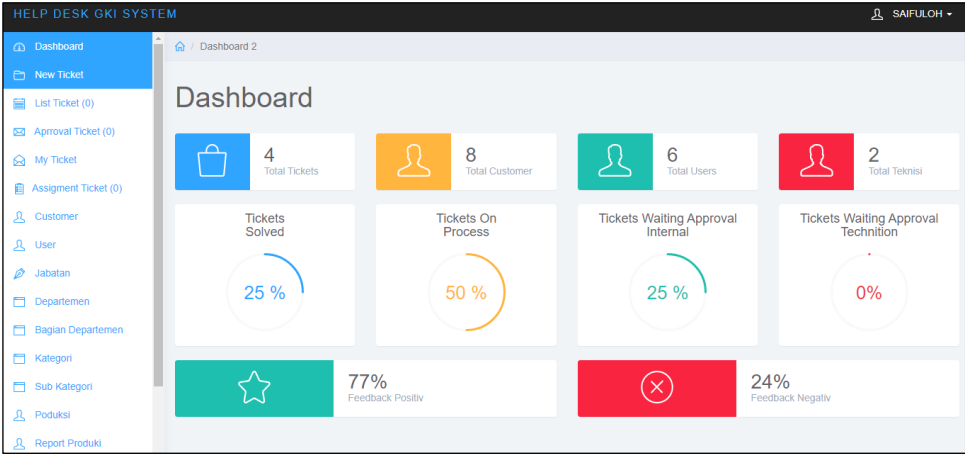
HELP DESK GKI SYSTEM

SAIFULOH

Dashboard
New Ticket
List Ticket (0)
Aprroval Ticket (0)
My Ticket
Assigment Ticket (0)
Customer
User
Jabatan
Departemen
Bagian Departemen
Kategori
Sub Kategori
Poduksi
Report Produki

Dashboard 2

Dashboard

4
Total Tickets

8
Total Customer

6
Total Users

2
Total Teknisi

Tickets Solved
25 %

Tickets On Process
50 %

Tickets Waiting Approval Internal
25 %

Tickets Waiting Approval Technition
0%

77%
Feedback Positiv

24%
Feedback Negativ